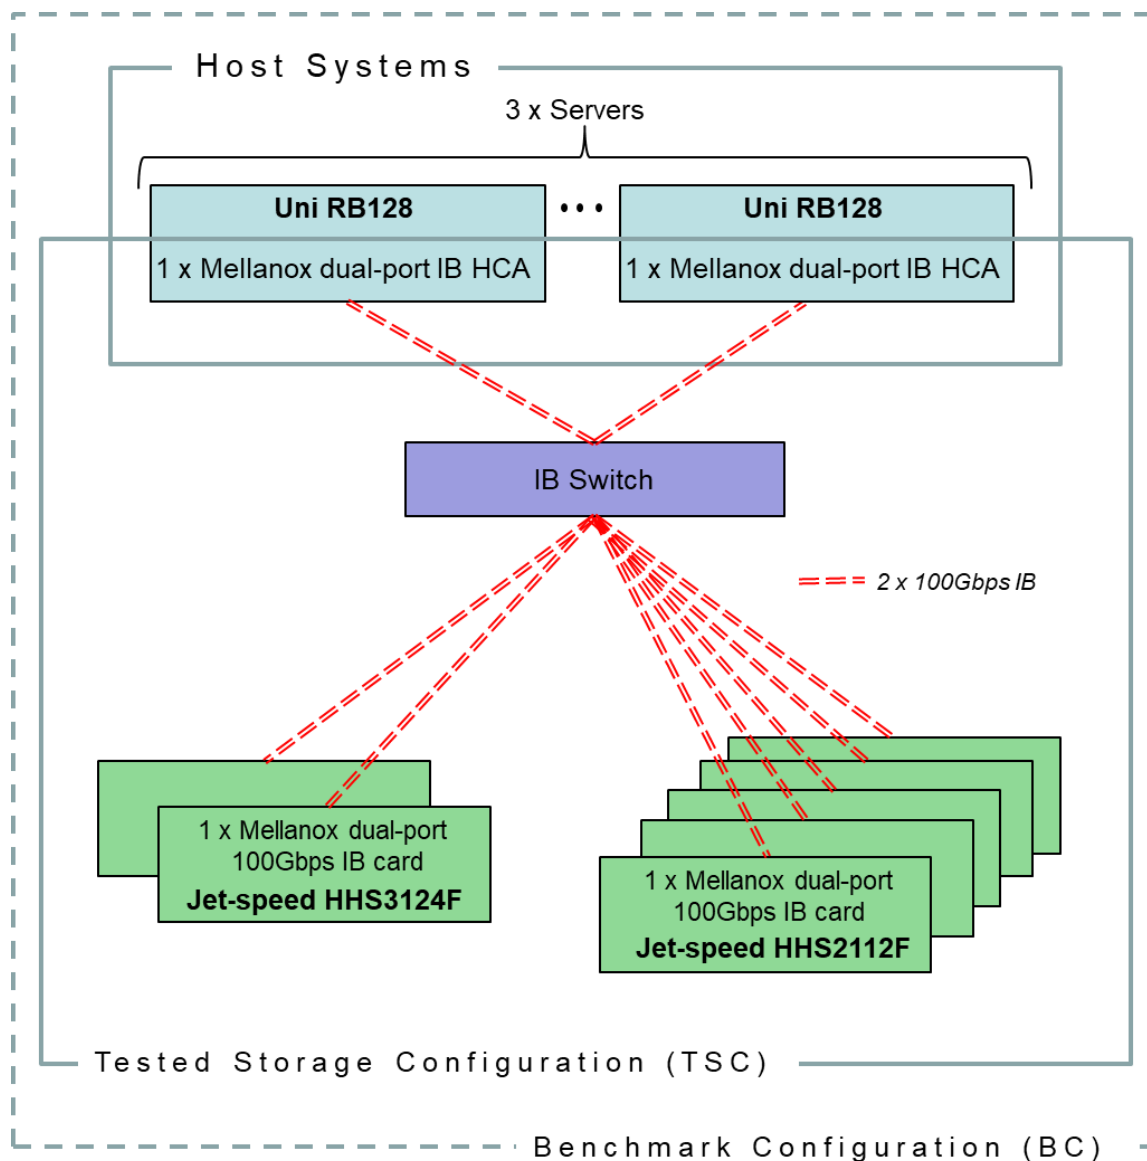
Host Systems

3 x Servers

Uni RB128

1 x Mellanox dual-port IB HCA

• • •

Uni RB128

1 x Mellanox dual-port IB HCA

IB Switch

2 x 100Gbps IB

1 x Mellanox dual-port 100Gbps IB card
Jet-speed HHS3124F

1 x Mellanox dual-port 100Gbps IB card
Jet-speed HHS2112F

Tested Storage Configuration (TSC)

Benchmark Configuration (BC)